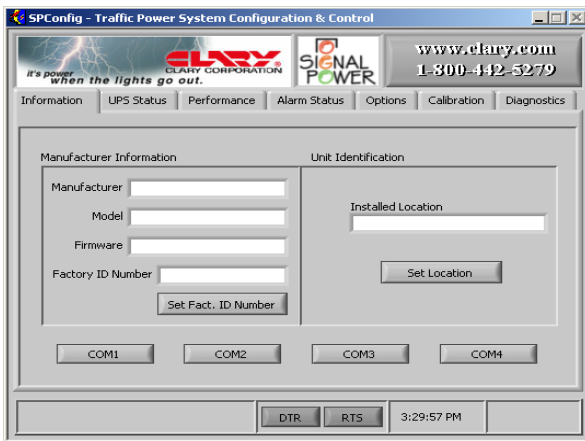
SPConfig - Traffic Power System Configuration & Control

it's power when the lights go out.

CLARY

CLARY CORPORATION

SIGNAL POWER

www.clary.com
1-800-442-5279

Information | UPS Status | Performance | Alarm Status | Options | Calibration | Diagnostics

Manufacturer Information

Manufacturer

Model

Firmware

Factory ID Number

Set Fact. ID Number

Unit Identification

Installed Location

Set Location

COM1 COM2 COM3 COM4

DTR RTS 3:29:57 PM